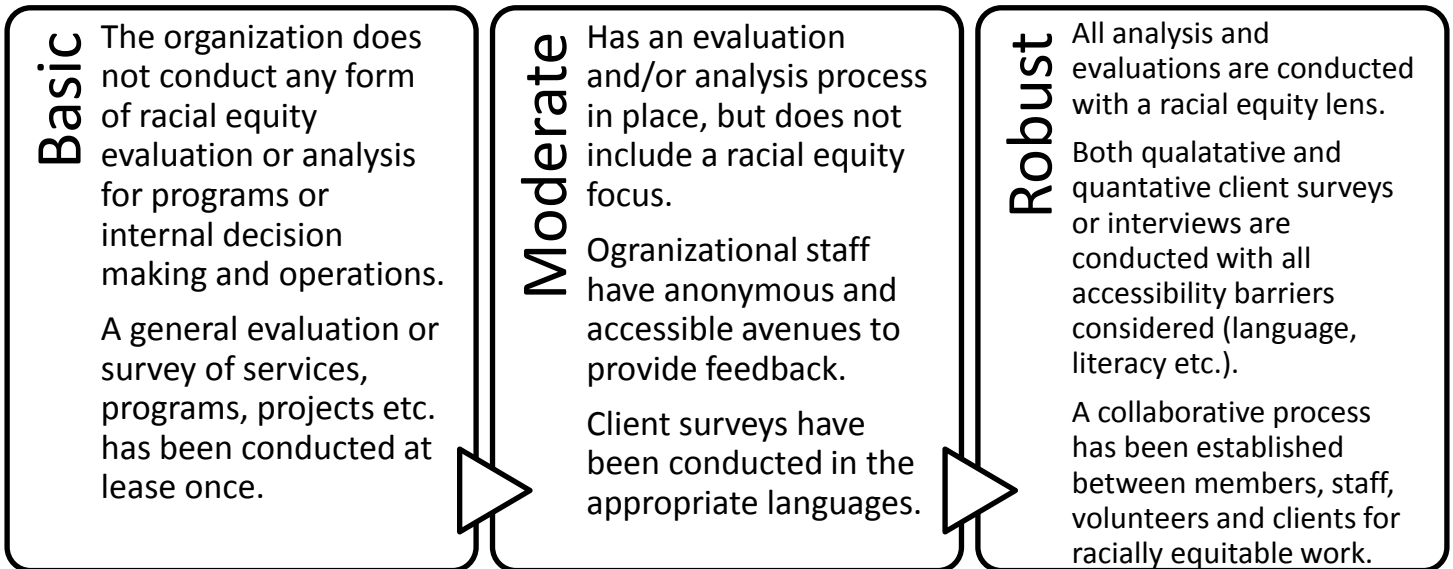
Basic

The organization does not conduct any form of racial equity evaluation or analysis for programs or internal decision making and operations.

A general evaluation or survey of services, programs, projects etc. has been conducted at lease once.

Moderate

Has an evaluation and/or analysis process in place, but does not include a racial equity focus.

Ogranizational staff have anonymous and accessible avenues to provide feedback.

Client surveys have been conducted in the appropriate languages.

Robust

All analysis and evaluations are conducted with a racial equity lens.

Both qualatative and quantative client surveys or interviews are conducted with all accessibility barriers considered (language, literacy etc.).

A collaborative process has been established between members, staff, volunteers and clients for racially equitable work.